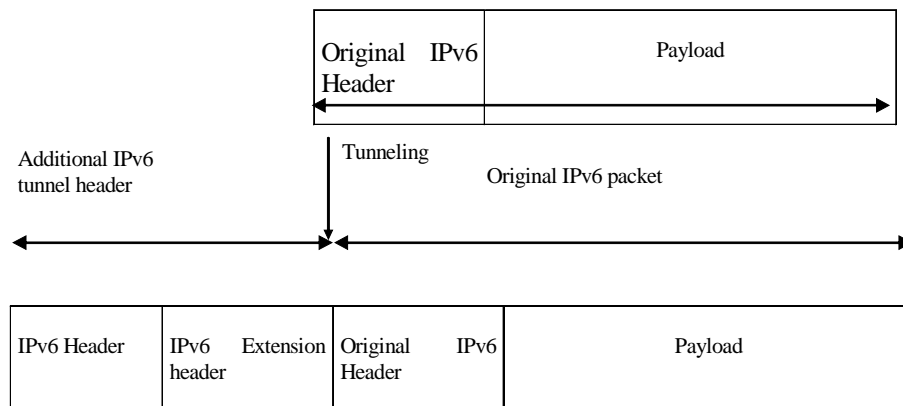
| Original IPv6 Header | Payload |
|---|---|

Tunneling

Additional IPv6 tunnel header

Original IPv6 packet

| IPv6 Header | IPv6 Extension header | Original IPv6 Header | Payload |
|---|---|---|---|